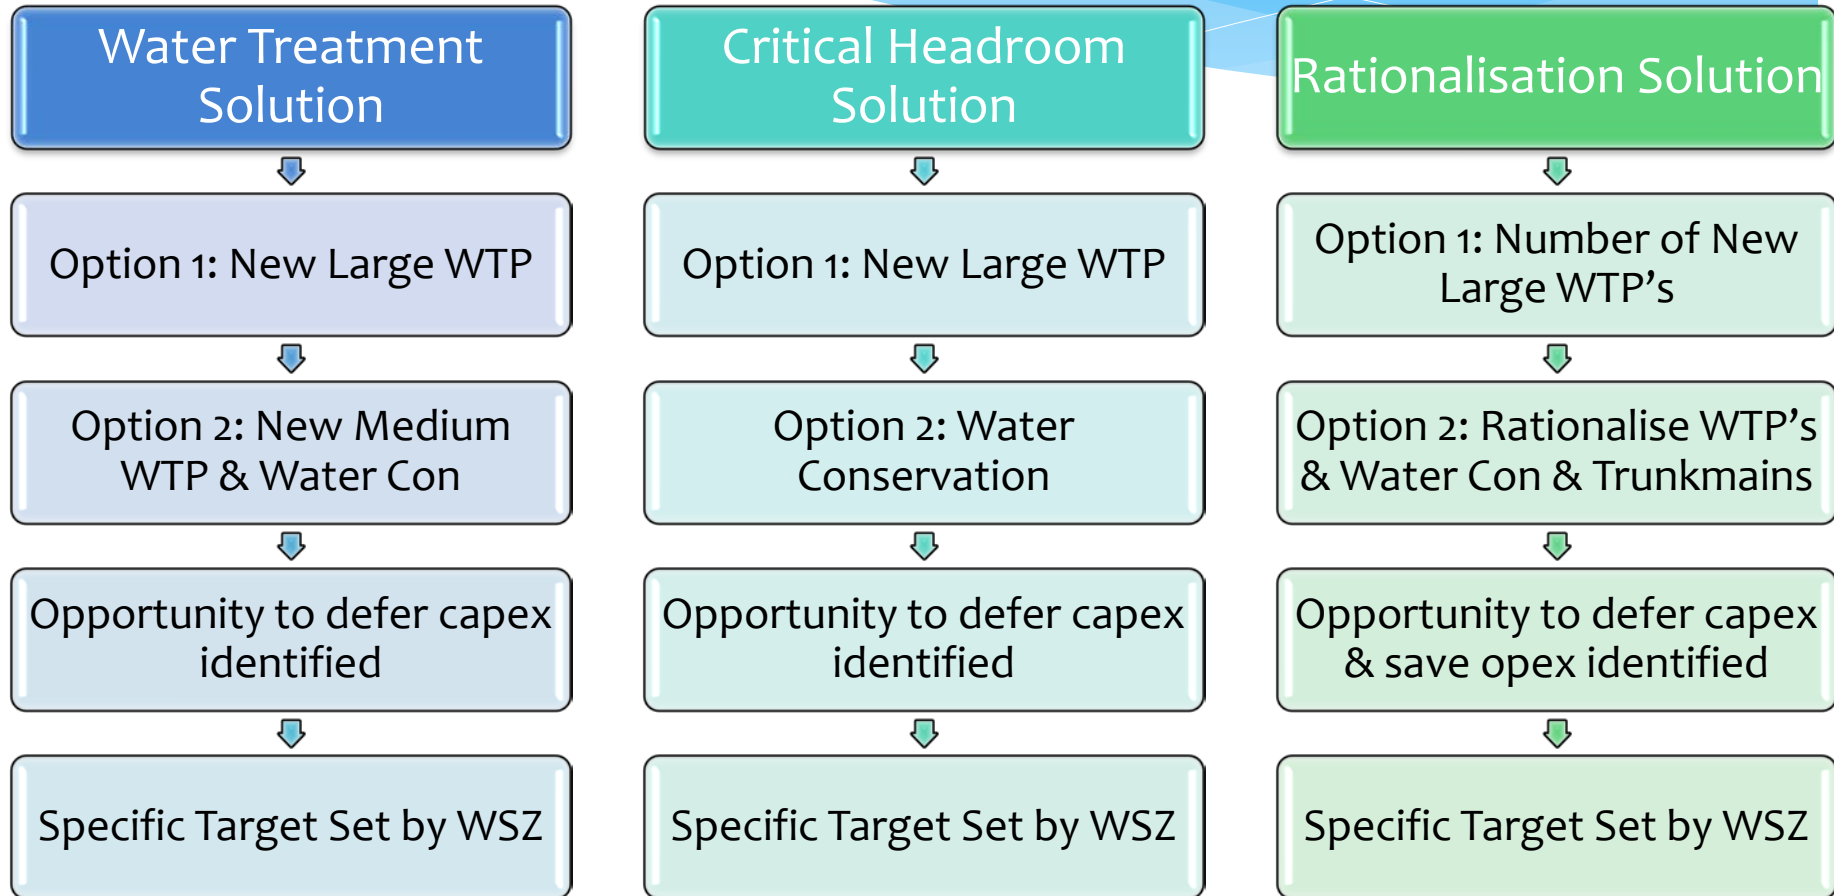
Water Treatment Solution

Option 1: New Large WTP

Option 2: New Medium WTP & Water Con

Opportunity to defer capex identified

Specific Target Set by WSZ

Critical Headroom Solution

Option 1: New Large WTP

Option 2: Water Conservation

Opportunity to defer capex identified

Specific Target Set by WSZ

Rationalisation Solution

Option 1: Number of New Large WTP’s

Option 2: Rationalise WTP’s & Water Con & Trunkmains

Opportunity to defer capex & save opex identified

Specific Target Set by WSZ